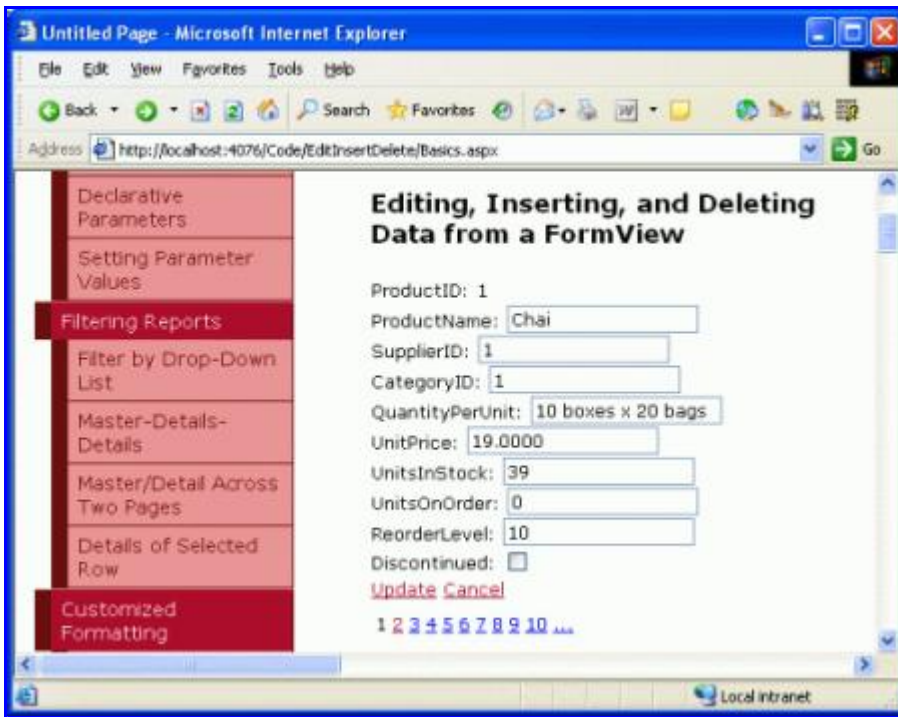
Untitled Page - Microsoft Internet Explorer

File Edit View Favorites Tools Help

Back Search Favorites

Address http://localhost:4076/Code/EditInsertDelete/Basics.aspx Go

Declarative Parameters

Setting Parameter Values

Filtering Reports

Filter by Drop-Down List

Master-Details-Details

Master/Detail Across Two Pages

Details of Selected Row

Customized Formatting

Editing, Inserting, and Deleting Data from a FormView

ProductID: 1

ProductName: Chai

SupplierID: 1

CategoryID: 1

QuantityPerUnit: 10 boxes x 20 bags

UnitPrice: 19.0000

UnitsInStock: 39

UnitsOnOrder: 0

ReorderLevel: 10

Discontinued:

Update Cancel

1 2 3 4 5 6 7 8 9 10 ...

Local intranet